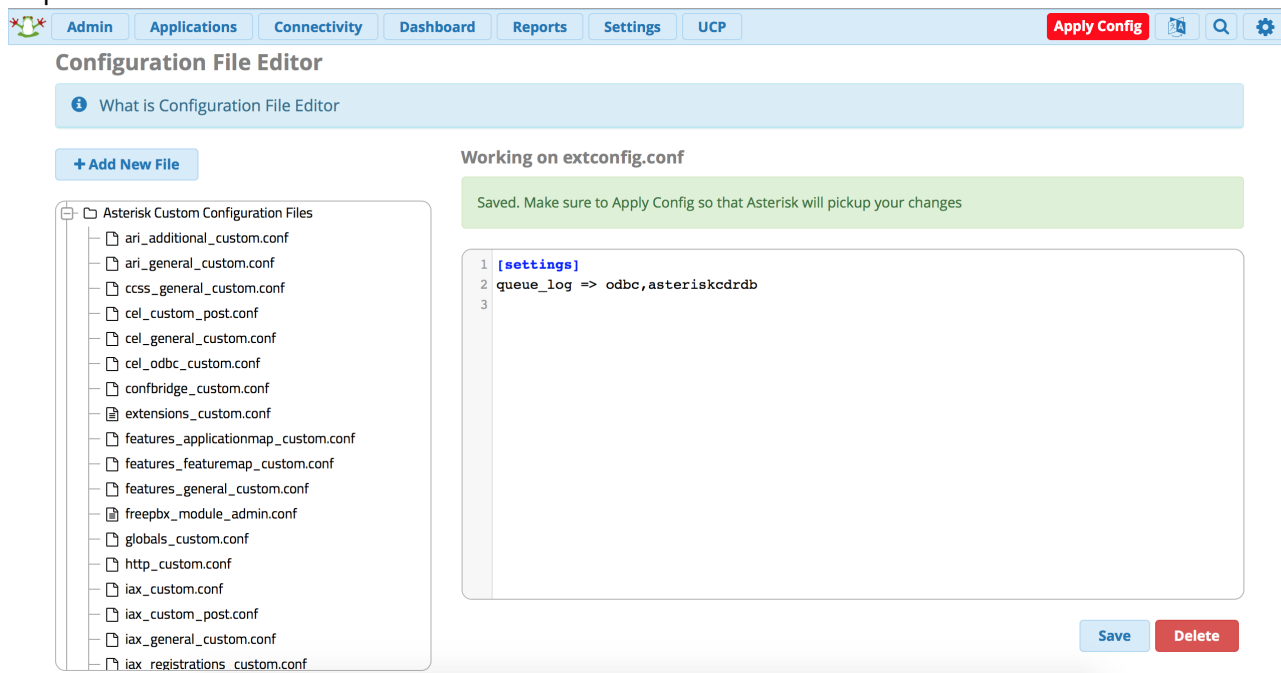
Admin Applications Connectivity Dashboard Reports Settings UCP Apply Config

Configuration File Editor

What is Configuration File Editor

+ Add New File

Asterisk Custom Configuration Files
ari_additional_custom.conf
ari_general_custom.conf
ccss_general_custom.conf
cel_custom_post.conf
cel_general_custom.conf
cel_odbc_custom.conf
confbridge_custom.conf
extensions_custom.conf
features_applicationmap_custom.conf
features_featuremap_custom.conf
features_general_custom.conf
freepbx_module_admin.conf
globals_custom.conf
http_custom.conf
iax_custom.conf
iax_custom_post.conf
iax_general_custom.conf
iax_registrations_custom.conf

Working on extconfig.conf

Saved. Make sure to Apply Config so that Asterisk will pickup your changes

1 [settings]
2 queue_log => odbc,asteriskcdrdb
3

Save Delete